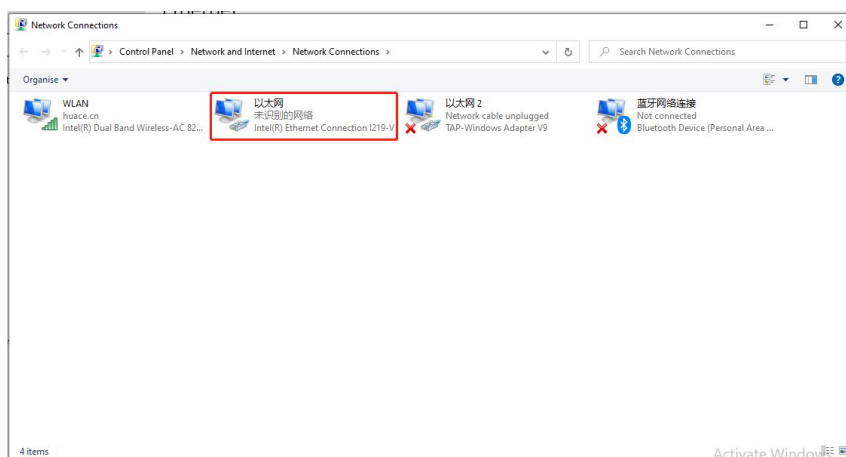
Network Connections

Control Panel > Network and Internet > Network Connections >

Search Network Connections

Organise ▾

WLAN
huace.cn
Intel(R) Dual Band Wireless-AC 82...

以太网
未识别的网络
Intel(R) Ethernet Connection I219-V

以太网 2
Network cable unplugged
TAP-Windows Adapter V9

蓝牙网络连接
Not connected
Bluetooth Device (Personal Area ...

4 items

Activate Window